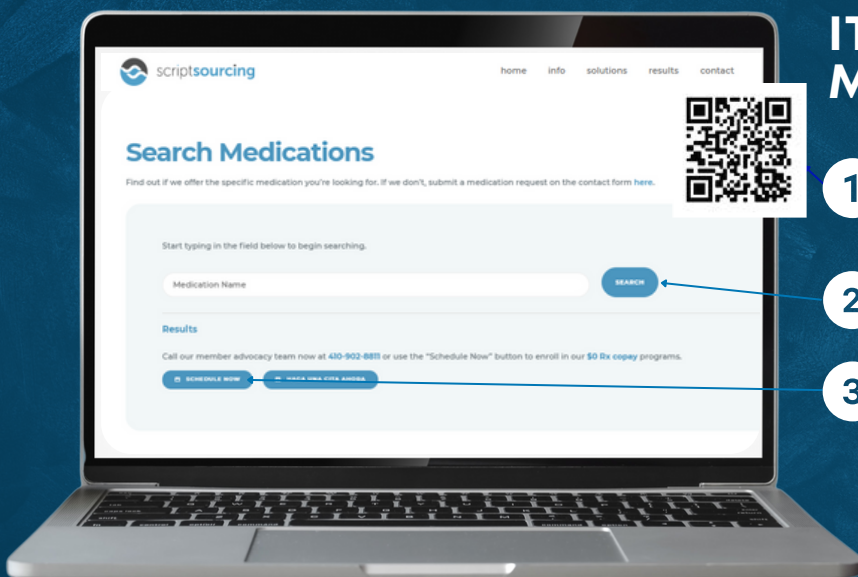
IT
M

scriptsourcing

home info solutions results contact

Search Medications

Find out if we offer the specific medication you're looking for. If we don't, submit a medication request on the contact form here.

Start typing in the field below to begin searching.

Medication Name

SEARCH

Results

Call our member advocacy team now at 410-902-8811 or use the "Schedule Now" button to enroll in our $0 Rx copay programs.

SCHEDULE NOW

HAGA UNA CITA AHORA

1
2
3